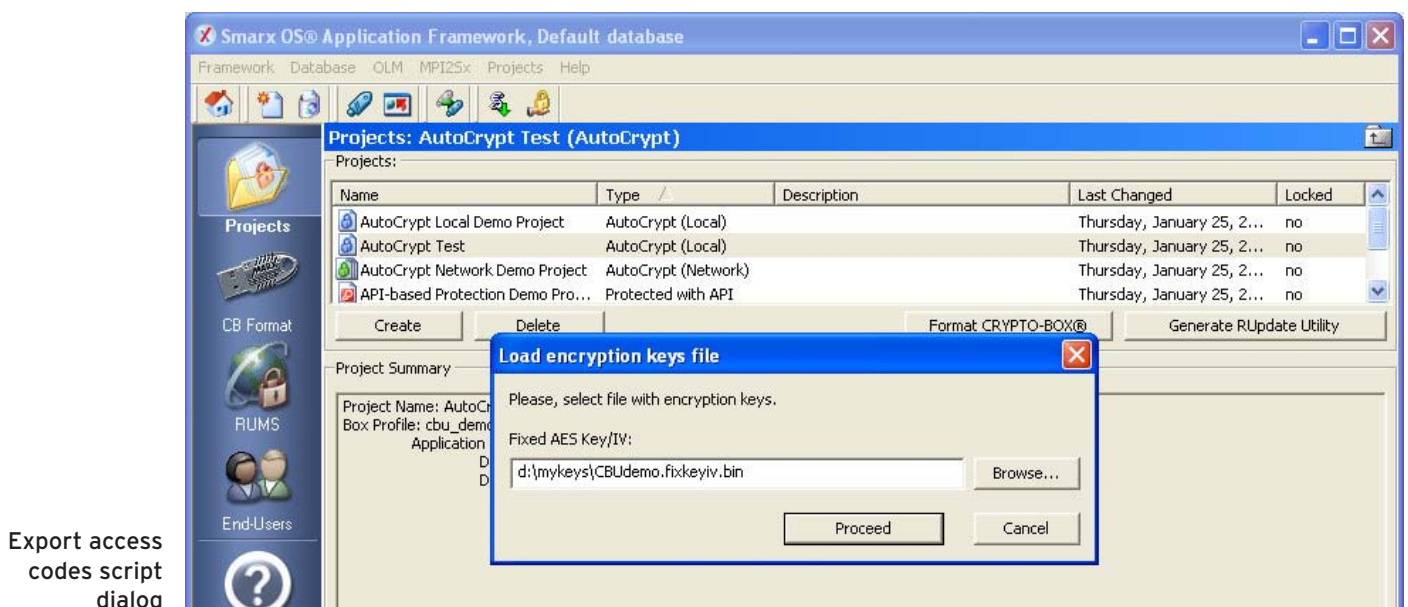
Smarx OS® Application Framework, Default database

Framework Database OLM MPI2Sx Projects Help

Projects

CB Format

RUMS

End-Users

Projects: AutoCrypt Test (AutoCrypt)

Projects:

| Name | Type | Description | Last Changed | Locked |
|---|---|---|---|---|
| AutoCrypt Local Demo Project | AutoCrypt (Local) | | Thursday, January 25, 2... | no |
| AutoCrypt Test | AutoCrypt (Local) | | Thursday, January 25, 2... | no |
| AutoCrypt Network Demo Project | AutoCrypt (Network) | | Thursday, January 25, 2... | no |
| API-based Protection Demo Pro... | Protected with API | | Thursday, January 25, 2... | no |

Create Delete Format CRYPTO-BOX® Generate RUpdate Utility

Project Summary

Project Name: AutoCr
Box Profile: cbu_demo
Application
D
D

Load encryption keys file

Please, select file with encryption keys.

Fixed AES Key/IV:

d:\mykeys\CBUdemo.fixkeyiv.bin

Browse...

Proceed Cancel

Export access codes script dialog